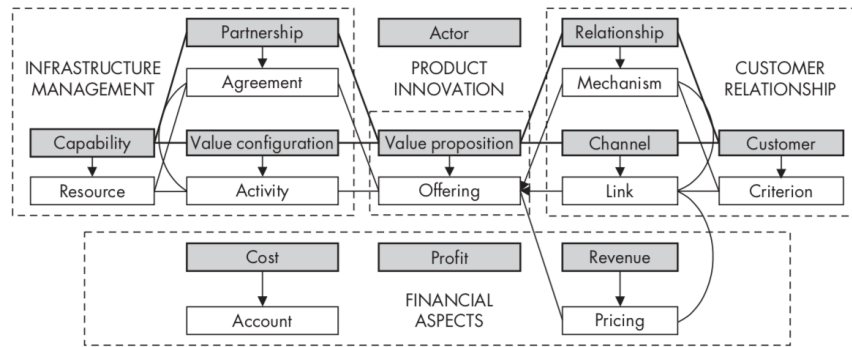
INFRASTRUCTURE MANAGEMENT

Partnership

Agreement

Capability

Value configuration

Resource

Activity

Actor

PRODUCT INNOVATION

Value proposition

Offering

Relationship

Mechanism

CUSTOMER RELATIONSHIP

Channel

Customer

Link

Criterion

Cost

Account

Profit

FINANCIAL ASPECTS

Revenue

Pricing